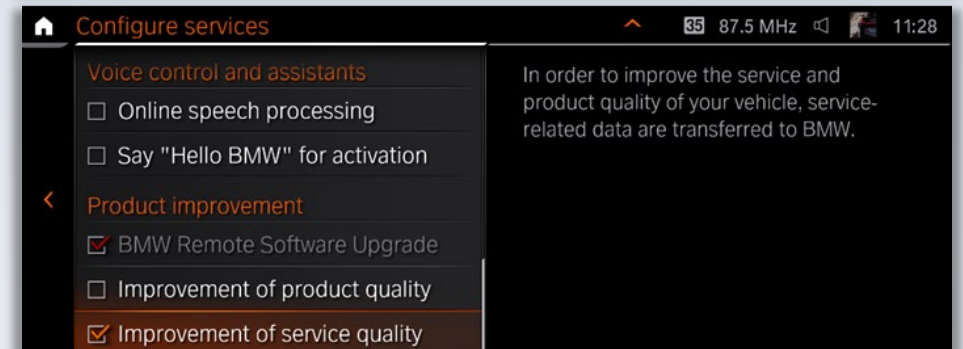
Configure services

35 87.5 MHz 11:28

Voice control and assistants

☐ Online speech processing

☐ Say "Hello BMW" for activation

Product improvement

☑ BMW Remote Software Upgrade

☐ Improvement of product quality

☑ Improvement of service quality

In order to improve the service and product quality of your vehicle, service-related data are transferred to BMW.